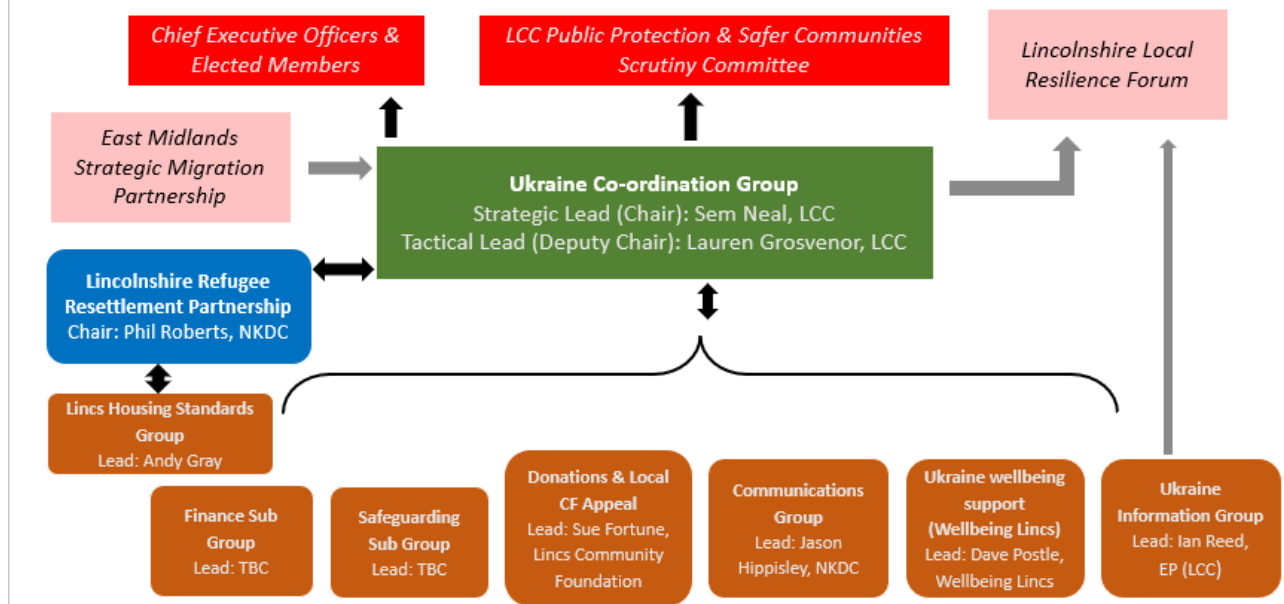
Chief Executive Officers & Elected Members

LCC Public Protection & Safer Communities Scrutiny Committee

Lincolnshire Local Resilience Forum

East Midlands Strategic Migration Partnership

Ukraine Co-ordination Group
Strategic Lead (Chair): Sem Neal, LCC
Tactical Lead (Deputy Chair): Lauren Grosvenor, LCC

Lincolnshire Refugee Resettlement Partnership
Chair: Phil Roberts, NKDC

Lincs Housing Standards Group
Lead: Andy Gray

Finance Sub Group
Lead: TBC

Safeguarding Sub Group
Lead: TBC

Donations & Local CF Appeal
Lead: Sue Fortune, Lincs Community Foundation

Communications Group
Lead: Jason Hippisley, NKDC

Ukraine wellbeing support (Wellbeing Lincs)
Lead: Dave Postle, Wellbeing Lincs

Ukraine Information Group
Lead: Ian Reed, EP (LCC)